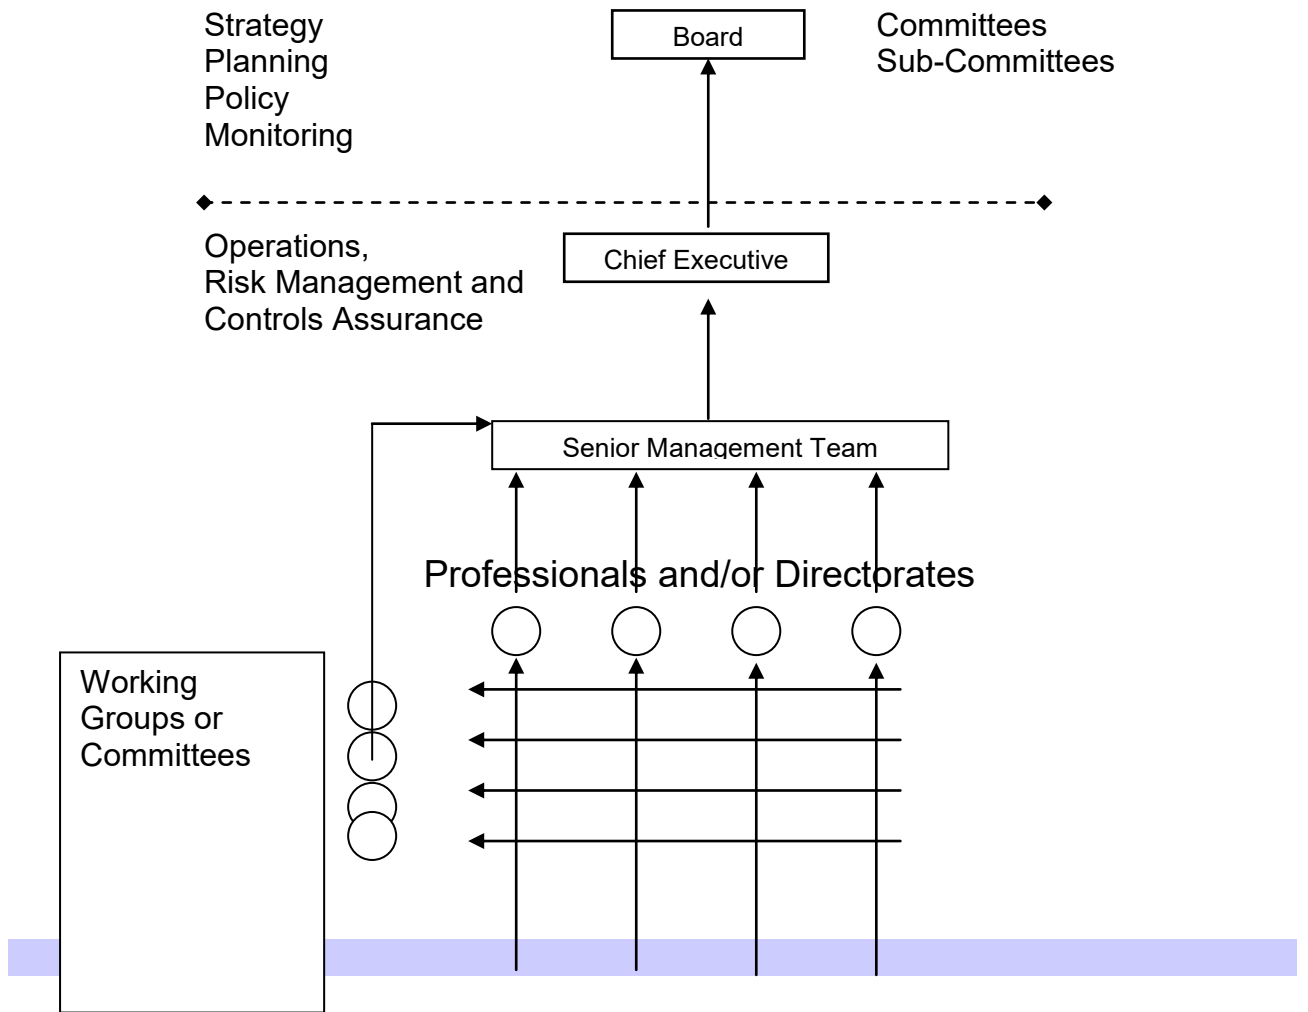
Strategy
Planning
Policy
Monitoring

Board

Committees
Sub-Committees

Operations,
Risk Management and
Controls Assurance

Chief Executive

Senior Management Team

Professionals and/or Directorates

Working Groups or Committees